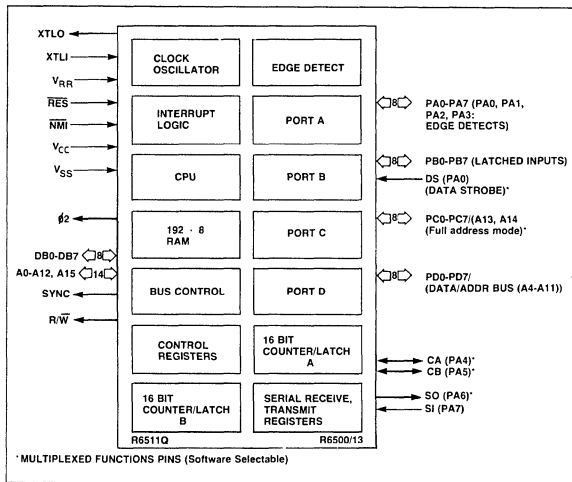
XTLO
XTLI
$V_{RR}$
$\overline{RES}$
$\overline{NMI}$
$V_{CC}$
$V_{SS}$
$\phi 2$
DB0-DB7 8
A0-A12, A15 14
SYNC
$R/\overline{W}$

CLOCK OSCILLATOR
EDGE DETECT
INTERRUPT LOGIC
PORT A
CPU
PORT B
192 · 8 RAM
PORT C
BUS CONTROL
PORT D
CONTROL REGISTERS
16 BIT COUNTER/LATCH A
16 BIT COUNTER/LATCH B
SERIAL RECEIVE, TRANSMIT REGISTERS
R6511Q
R6500/13

8 PA0-PA7 (PA0, PA1, PA2, PA3: EDGE DETECTS)
8 PB0-PB7 (LATCHED INPUTS)
DS (PA0) (DATA STROBE)*
8 PC0-PC7/(A13, A14 (Full address mode)*
8 PD0-PD7/ (DATA/ADDR BUS (A4-A11))
CA (PA4)*
CB (PA5)*
SO (PA6)*
SI (PA7)

*MULTIPLEXED FUNCTIONS PINS (Software Selectable)